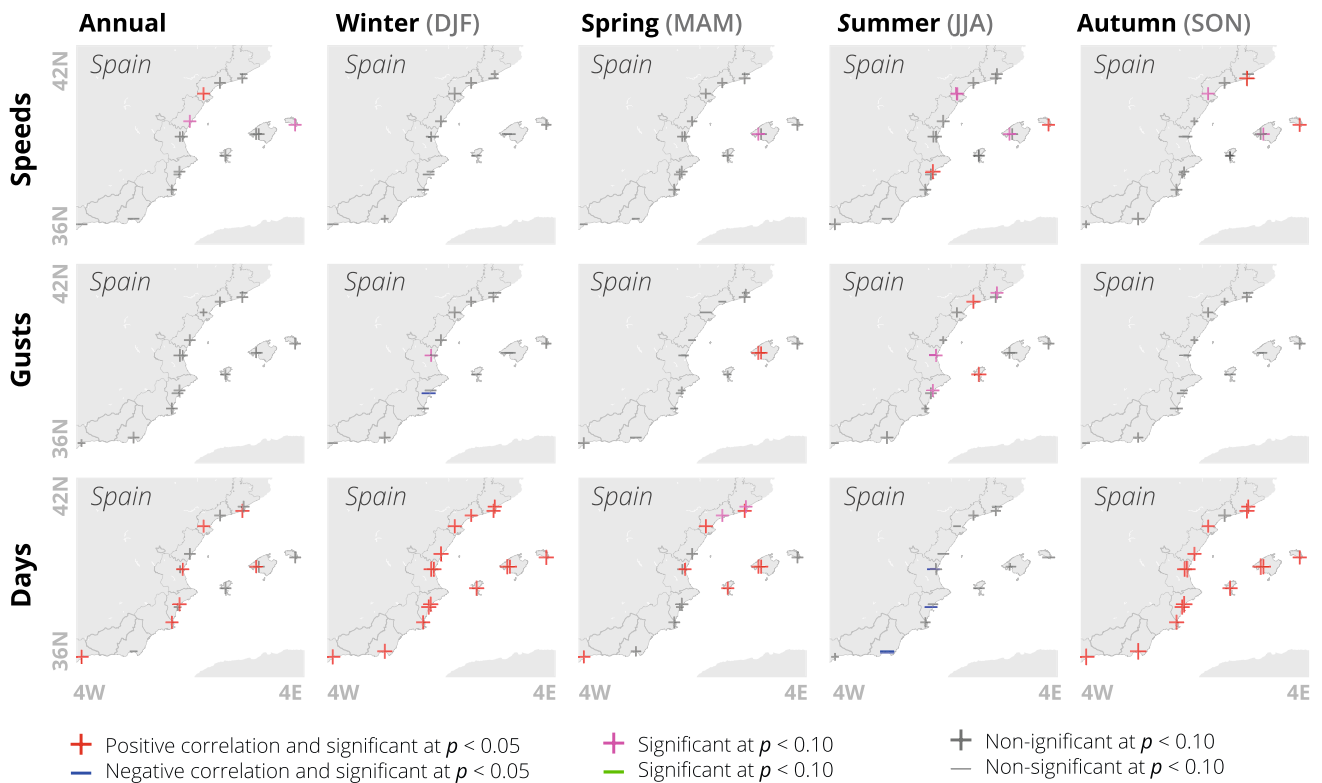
Annual

Winter (DJF)

Spring (MAM)

Summer (JJA)

Autumn (SON)

Speeds

Gusts

Days

42N

36N

4W

4E

Spain
Spain
Spain
Spain
Spain
Spain
Spain
Spain
Spain
Spain
Spain
Spain
Spain
Spain
Spain

42N
36N
42N
36N
4W
4E
4W
4E
4W
4E
4W
4E

Positive correlation and significant at $p$ < 0.05
Negative correlation and significant at $p$ < 0.05
Significant at $p$ < 0.10
Significant at $p$ < 0.10
Non-ignificant at $p$ < 0.10
Non-significant at $p$ < 0.10